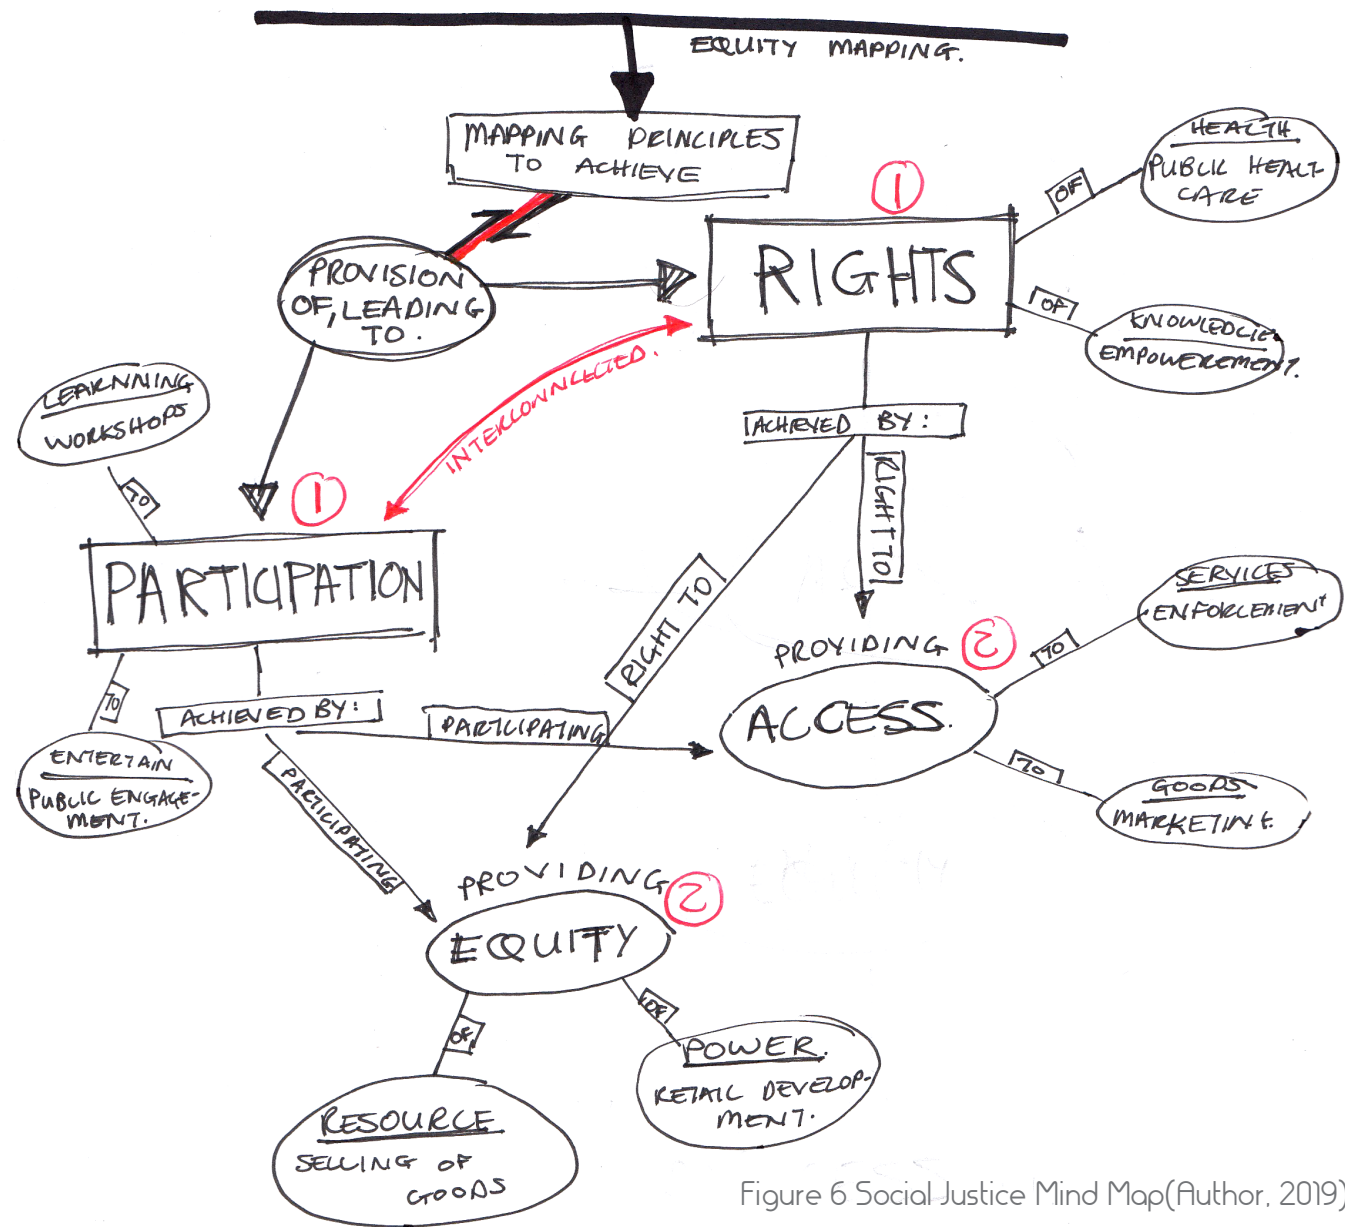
EQUITY MAPPING.

MAPPING PRINCIPLES TO ACHIEVE

PROVISION OF, LEADING TO.

1

RIGHTS

OF

HEALTH

PUBLIC HEALT CARE

OF

KNOWLEDGE

EMPOWEREMENT.

INTERCONNECTED.

LEARNNING WORKSHOPS

TO

1

PARTICIPATION

ACHIEVED BY:

RIGHT TO

RIGHT TO

PROVIDING 2

ACCESS.

TO

SERVICES

ENFORCEMENT

TO

GOODS

MARKETING.

TO

ENTERTAIN

PUBLIC ENGAGEMENT.

ACHIEVED BY:

PARTICIPATING

PARTICIPATING

PROVIDING 2

EQUITY

OF

OF

RESOURCE

SELLING OF GOODS

POWER

RETAIL DEVELOPMENT.

Figure 6 Social Justice Mind Map(Author, 2019)